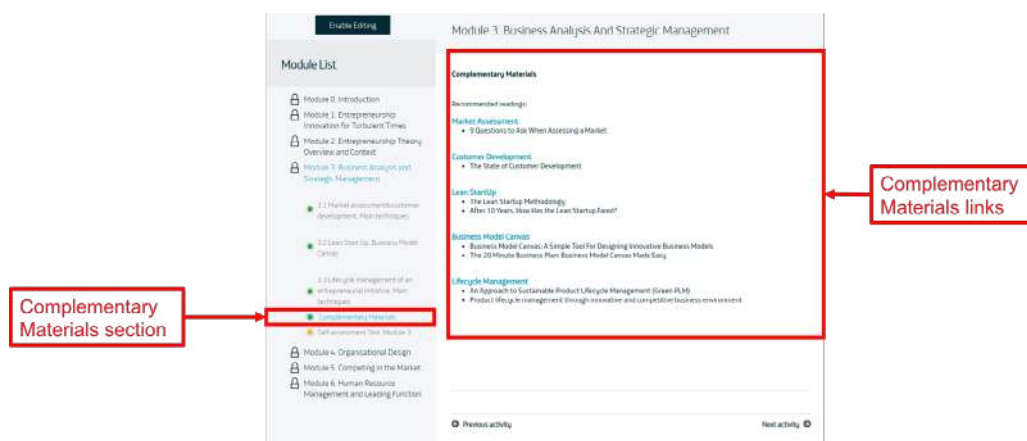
Enable Editing

Module List

Module 0. Introduction
Module 1. Entrepreneurship Innovation for Turbulent Times
Module 2. Entrepreneurship Theory Overview and Context
Module 3. Business Analysis and Strategic Management
3.1 Market assessment/customer development. Main techniques
3.2 Lean Start Up. Business Model Canvas
3.3 Lifecycle management of an entrepreneurial initiative. Main techniques
Complementary Materials
Self-assessment Test. Module 3
Module 4. Organisational Design
Module 5. Competing in the Market
Module 6. Human Resources Management and Leading Function

Complementary Materials section

Module 3. Business Analysis And Strategic Management

Complementary Materials

Recommended readings:

Market Assessment
• 9 Questions to Ask When Assessing a Market

Customer Development
• The State of Customer Development

Lean StartUp
• The Lean Startup Methodology
• After 10 Years, How Has the Lean Startup Fared?

Business Model Canvas
• Business Model Canvas: A Simple Tool For Designing Innovative Business Models
• The 20 Minute Business Plan: Business Model Canvas Made Easy

Lifecycle Management
• An Approach to Sustainable Product Lifecycle Management (Green PLM)
• Product lifecycle management through innovative and competitive business environment

Complementary Materials links

Previous activity
Next activity